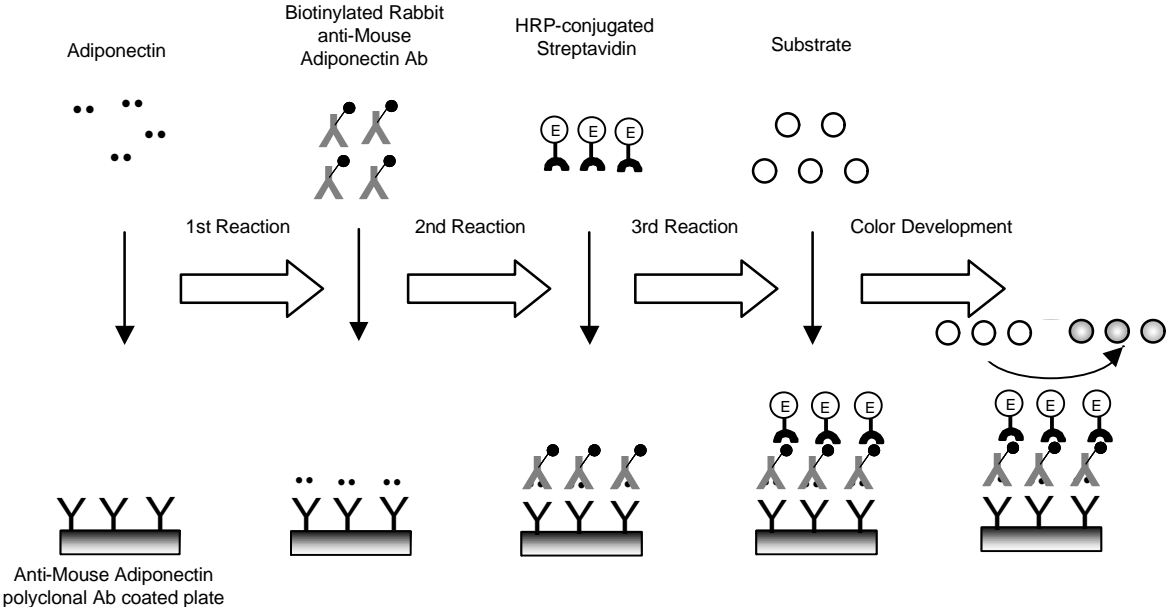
Adiponectin

Biotinylated Rabbit anti-Mouse Adiponectin Ab

HRP-conjugated Streptavidin

Substrate

E E E

1st Reaction

2nd Reaction

3rd Reaction

Color Development

E E E

E E E

Anti-Mouse Adiponectin polyclonal Ab coated plate